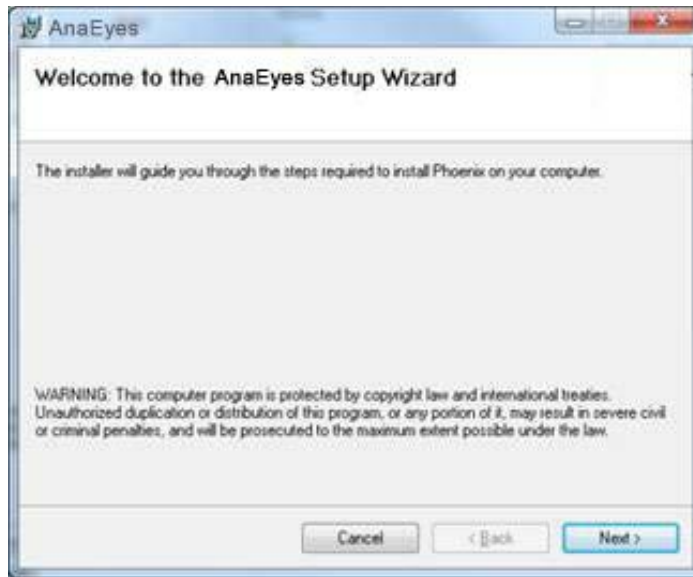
AnaEyes

Welcome to the AnaEyes Setup Wizard

The installer will guide you through the steps required to install Phoenix on your computer.

WARNING: This computer program is protected by copyright law and international treaties. Unauthorized duplication or distribution of this program, or any portion of it, may result in severe civil or criminal penalties, and will be prosecuted to the maximum extent possible under the law.

Cancel
< Back
Next >